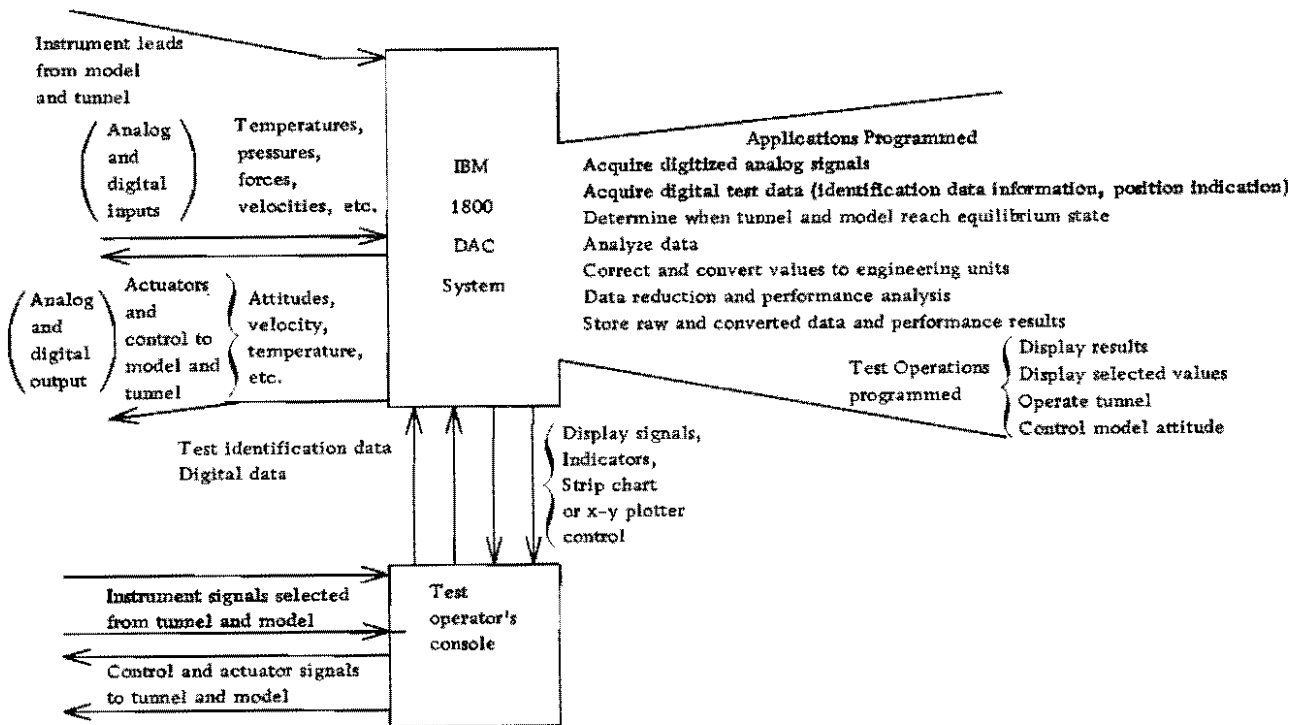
Instrument leads from model and tunnel

Analog and digital inputs

Temperatures, pressures, forces, velocities, etc.

IBM 1800 DAC System

Applications Programmed
Acquire digitized analog signals
Acquire digital test data (identification data information, position indication)
Determine when tunnel and model reach equilibrium state
Analyze data
Correct and convert values to engineering units
Data reduction and performance analysis
Store raw and converted data and performance results

Analog and digital output

Actuators and control to model and tunnel

Attitudes, velocity, temperature, etc.

Test Operations programmed
Display results
Display selected values
Operate tunnel
Control model attitude

Test identification data
Digital data

Display signals, Indicators, Strip chart or x-y plotter control

Instrument signals selected from tunnel and model

Control and actuator signals to tunnel and model

Test operator's console